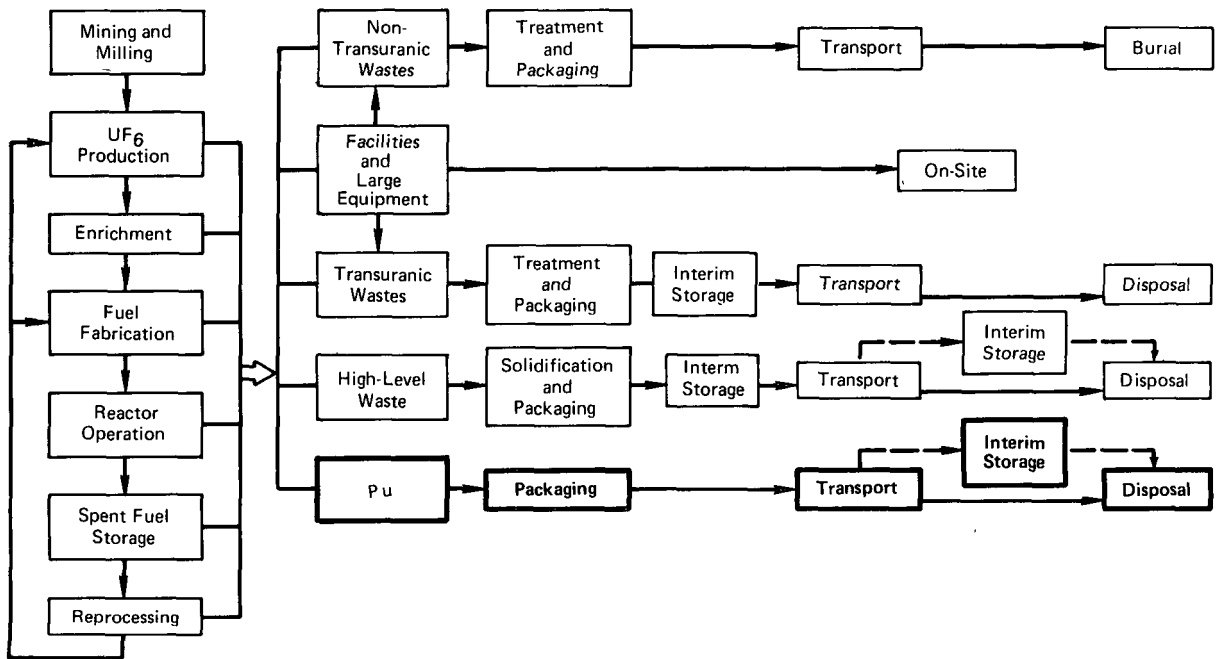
Mining and Milling

$UF_6$ Production

Enrichment

Fuel Fabrication

Reactor Operation

Spent Fuel Storage

Reprocessing

Non-Transuranic Wastes

Treatment and Packaging

Transport

Burial

Facilities and Large Equipment

On-Site

Transuranic Wastes

Treatment and Packaging

Interim Storage

Transport

Disposal

High-Level Waste

Solidification and Packaging

Interm Storage

Transport

Interim Storage

Disposal

Pu

Packaging

Transport

Interim Storage

Disposal